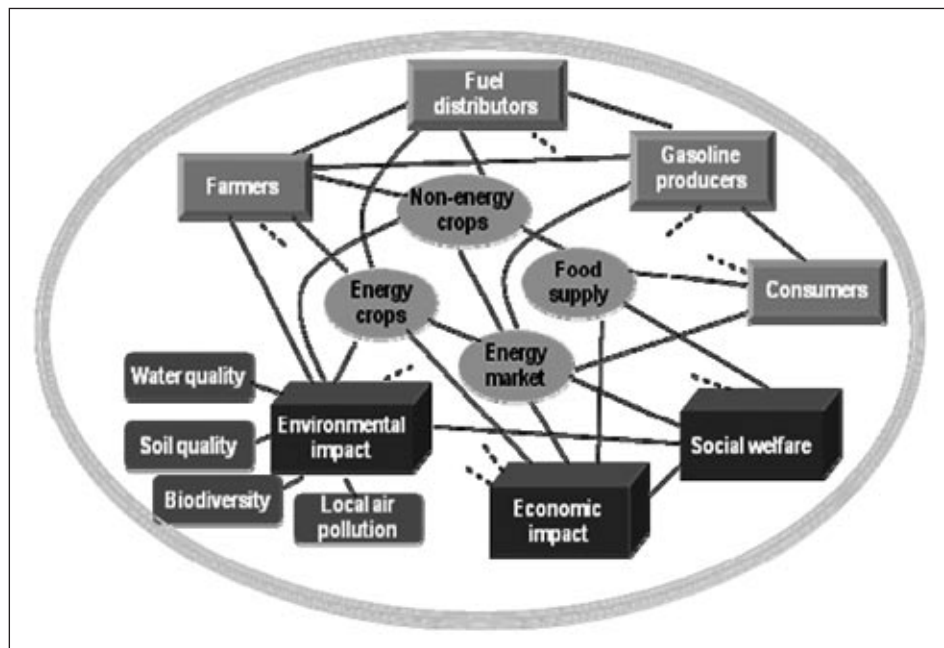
Fuel distributors

Gasoline producers

Farmers

Non-energy crops

Food supply

Consumers

Energy crops

Energy market

Water quality

Environmental impact

Soil quality

Social welfare

Biodiversity

Local air pollution

Economic impact